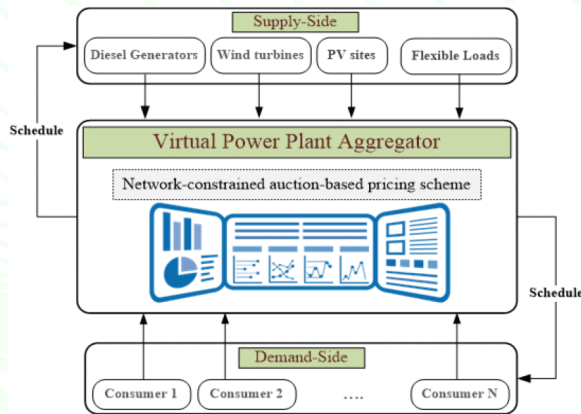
Supply-Side

Diesel Generators

Wind turbines

PV sites

Flexible Loads

Schedule

Virtual Power Plant Aggregator

Network-constrained auction-based pricing scheme

Schedule

Demand-Side

Consumer 1

Consumer 2

....

Consumer N